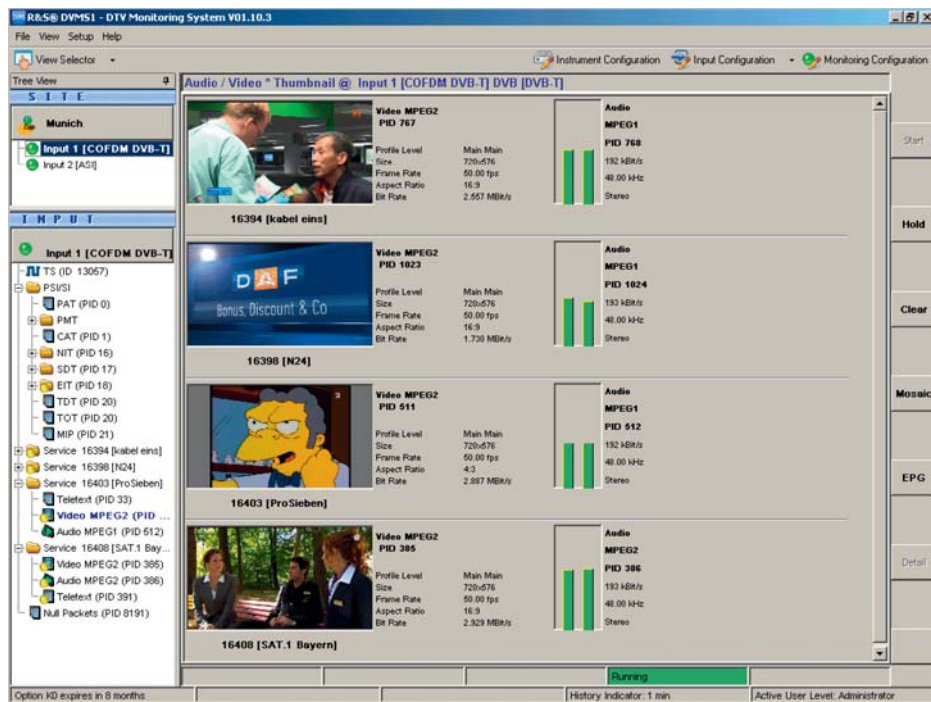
R&S® DVMS1 - DTV Monitoring System V01.10.3

File View Setup Help

View Selector

Instrument Configuration Input Configuration Monitoring Configuration

Tree View

S I T E

Munich

Input 1 [COFDM DVB-T]
Input 2 [ASI]

I N P U T

Input 1 [COFDM DVB-T]

TS (ID 13057)
PSI/SI
PAT (PID 0)
PMT
CAT (PID 1)
NIT (PID 16)
SDT (PID 17)
EIT (PID 18)
TDT (PID 20)
TOT (PID 20)
MIP (PID 21)
Service 16394 [kabel eins]
Service 16398 [N24]
Service 16403 [ProSieben]
Teletext (PID 33)
Video MPEG2 (PID ...
Audio MPEG1 (PID 512)
Service 16408 [SAT.1 Bay...
Video MPEG2 (PID 385)
Audio MPEG2 (PID 386)
Teletext (PID 391)
Null Packets (PID 8191)

Audio / Video * Thumbnail @ Input 1 [COFDM DVB-T] DVB [DVB-T]

Video MPEG2
PID 767
Profile Level Main Main
Size 720x576
Frame Rate 50.00 fps
Aspect Ratio 16:9
Bit Rate 2.557 MBit/s

Audio
MPEG1
PID 768
192 kBit/s
48.00 kHz
Stereo

16394 [kabel eins]

DAF
Bonus, Discount & Co

Video MPEG2
PID 1023
Profile Level Main Main
Size 720x576
Frame Rate 50.00 fps
Aspect Ratio 16:9
Bit Rate 1.730 MBit/s

Audio
MPEG1
PID 1024
193 kBit/s
48.00 kHz
Stereo

16398 [N24]

Video MPEG2
PID 511
Profile Level Main Main
Size 720x576
Frame Rate 50.00 fps
Aspect Ratio 4:3
Bit Rate 2.887 MBit/s

Audio
MPEG1
PID 512
192 kBit/s
48.00 kHz
Stereo

16403 [ProSieben]

Video MPEG2
PID 385
Profile Level Main Main
Size 720x576
Frame Rate 50.00 fps
Aspect Ratio 16:9
Bit Rate 2.929 MBit/s

Audio
MPEG2
PID 386
193 kBit/s
48.00 kHz
Stereo

16408 [SAT.1 Bayern]

Start
Hold
Clear
Mosaic
EPG
Detail

Running

Option K0 expires in 8 months
History Indicator: 1 min
Active User Level: Administrator